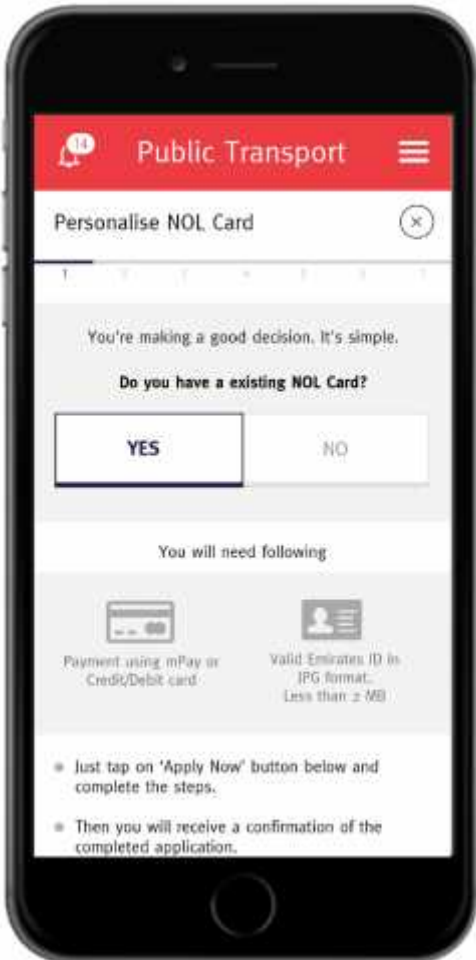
14

Public Transport

Personalise NOL Card

1

You're making a good decision. It's simple.

Do you have a existing NOL Card?

YES

NO

You will need following

Payment using mPay or Credit/Debit card

Valid Emirates ID in JPG format. Less than 2 MB

Just tap on 'Apply Now' button below and complete the steps.

Then you will receive a confirmation of the completed application.